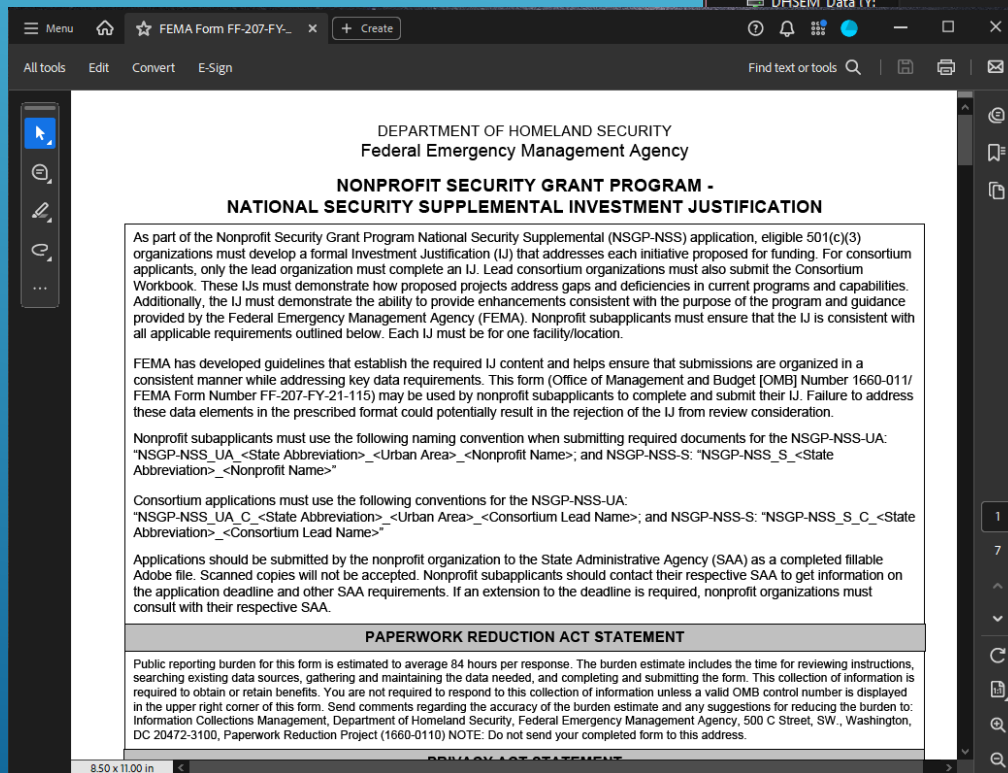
DHSEM_Data (Y:

Menu

FEMA Form FF-207-FY-...

Create

All tools Edit Convert E-Sign

Find text or tools

DEPARTMENT OF HOMELAND SECURITY
Federal Emergency Management Agency

NONPROFIT SECURITY GRANT PROGRAM - NATIONAL SECURITY SUPPLEMENTAL INVESTMENT JUSTIFICATION

As part of the Nonprofit Security Grant Program National Security Supplemental (NSGP-NSS) application, eligible 501(c)(3) organizations must develop a formal Investment Justification (IJ) that addresses each initiative proposed for funding. For consortium applicants, only the lead organization must complete an IJ. Lead consortium organizations must also submit the Consortium Workbook. These IJs must demonstrate how proposed projects address gaps and deficiencies in current programs and capabilities. Additionally, the IJ must demonstrate the ability to provide enhancements consistent with the purpose of the program and guidance provided by the Federal Emergency Management Agency (FEMA). Nonprofit subapplicants must ensure that the IJ is consistent with all applicable requirements outlined below. Each IJ must be for one facility/location.

FEMA has developed guidelines that establish the required IJ content and helps ensure that submissions are organized in a consistent manner while addressing key data requirements. This form (Office of Management and Budget [OMB] Number 1660-011/ FEMA Form Number FF-207-FY-21-115) may be used by nonprofit subapplicants to complete and submit their IJ. Failure to address these data elements in the prescribed format could potentially result in the rejection of the IJ from review consideration.

Nonprofit subapplicants must use the following naming convention when submitting required documents for the NSGP-NSS-UA: "NSGP-NSS_UA_<State Abbreviation>_<Urban Area>_<Nonprofit Name>; and NSGP-NSS-S: "NSGP-NSS_S_<State Abbreviation>_<Nonprofit Name>"

Consortium applications must use the following conventions for the NSGP-NSS-UA: "NSGP-NSS_UA_C_<State Abbreviation>_<Urban Area>_<Consortium Lead Name>; and NSGP-NSS-S: "NSGP-NSS_S_C_<State Abbreviation>_<Consortium Lead Name>"

Applications should be submitted by the nonprofit organization to the State Administrative Agency (SAA) as a completed fillable Adobe file. Scanned copies will not be accepted. Nonprofit subapplicants should contact their respective SAA to get information on the application deadline and other SAA requirements. If an extension to the deadline is required, nonprofit organizations must consult with their respective SAA.

PAPERWORK REDUCTION ACT STATEMENT

Public reporting burden for this form is estimated to average 84 hours per response. The burden estimate includes the time for reviewing instructions, searching existing data sources, gathering and maintaining the data needed, and completing and submitting the form. This collection of information is required to obtain or retain benefits. You are not required to respond to this collection of information unless a valid OMB control number is displayed in the upper right corner of this form. Send comments regarding the accuracy of the burden estimate and any suggestions for reducing the burden to: Information Collections Management, Department of Homeland Security, Federal Emergency Management Agency, 500 C Street, SW., Washington, DC 20472-3100, Paperwork Reduction Project (1660-0110) NOTE: Do not send your completed form to this address.

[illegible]

8.50 x 11.00 in

1
7